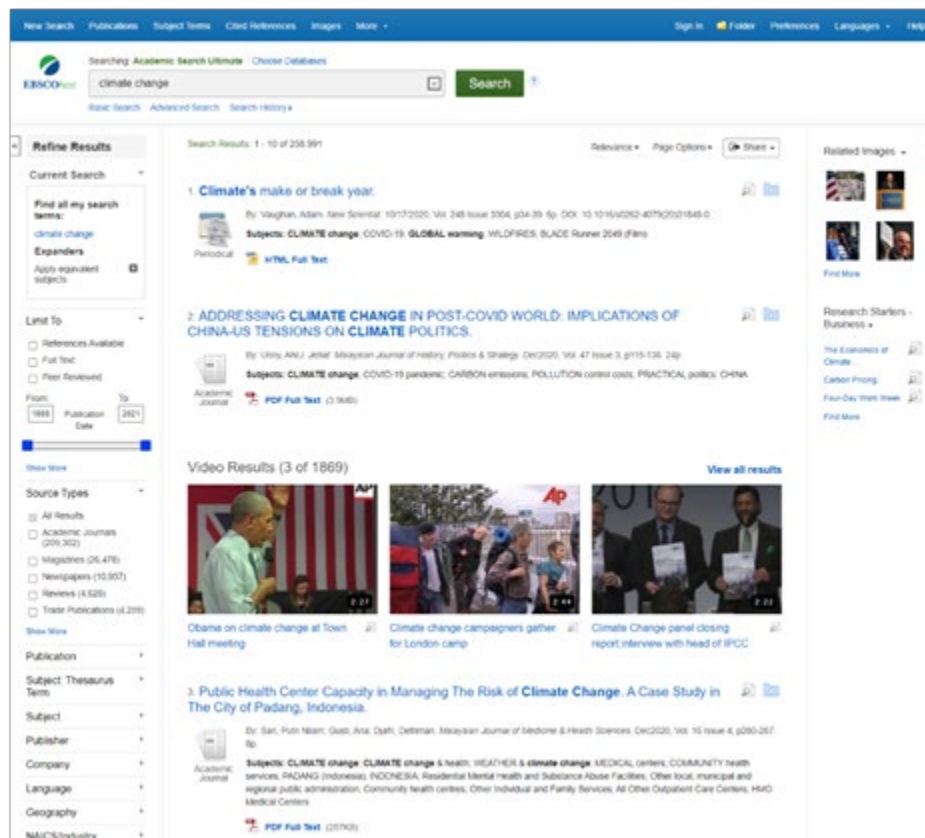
New Search Publications Subject Terms Cited References Images More ▾ Sign In Folder Preferences Languages ▾ Help

EBSCOhost

Searching: Academic Search Ultimate Choose Databases

climate change

Search

Basic Search Advanced Search Search History ▸

Refine Results

Current Search

Find all my search terms:
climate change

Expanders
Apply equivalent subjects

Limit To

References Available
Full Text
Peer Reviewed

From: 1888 Publication Date To: 2021

Show More

Source Types

All Results
Academic Journals (209,302)
Magazines (26,478)
Newspapers (10,957)
Reviews (4,520)
Trade Publications (4,209)

Show More

Publication

Subject: Thesaurus Term

Subject

Publisher

Company

Language

Geography

NAICS/Industry

Search Results: 1 - 10 of 258,991

Relevance ▾ Page Options ▾ Share ▾

1. Climate's make or break year.

By: Vaughan, Adam. New Scientist. 10/17/2020, Vol. 248 Issue 3304, p34-39. 6p. DOI: 10.1016/s0262-4079(20)31846-0.

Subjects: CLIMATE change; COVID-19; GLOBAL warming; WILDFIRES; BLADE Runner 2049 (Film)

Periodical

HTML Full Text

2. ADDRESSING CLIMATE CHANGE IN POST-COVID WORLD: IMPLICATIONS OF CHINA-US TENSIONS ON CLIMATE POLITICS.

By: Umry, ANU; Jelal. Malaysian Journal of History, Politics & Strategy. Dec2020, Vol. 47 Issue 3, p115-138. 24p.

Subjects: CLIMATE change; COVID-19 pandemic; CARBON emissions; POLLUTION control costs; PRACTICAL politics; CHINA

Academic Journal

PDF Full Text (3.9MB)

Video Results (3 of 1869)

View all results

2:27
Obama on climate change at Town Hall meeting

AP
2:44
Climate change campaigners gather for London camp

2:22
Climate Change panel closing report;interview with head of IPCC

3. Public Health Center Capacity in Managing The Risk of Climate Change. A Case Study in The City of Padang, Indonesia.

By: Sari, Putri Nilam; Gusti, Aria; Djafri, Defriman. Malaysian Journal of Medicine & Health Sciences. Dec2020, Vol. 16 Issue 4, p260-267. 8p.

Subjects: CLIMATE change; CLIMATE change & health; WEATHER & climate change; MEDICAL centers; COMMUNITY health services; PADANG (Indonesia); INDONESIA; Residential Mental Health and Substance Abuse Facilities; Other local, municipal and regional public administration; Community health centres; Other Individual and Family Services; All Other Outpatient Care Centers; HMO Medical Centers

Academic Journal

PDF Full Text (257KB)

Related Images ▾

Find More

Research Starters - Business ▸

The Economics of Climate ...

Carbon Pricing

Four-Day Work Week

Find More